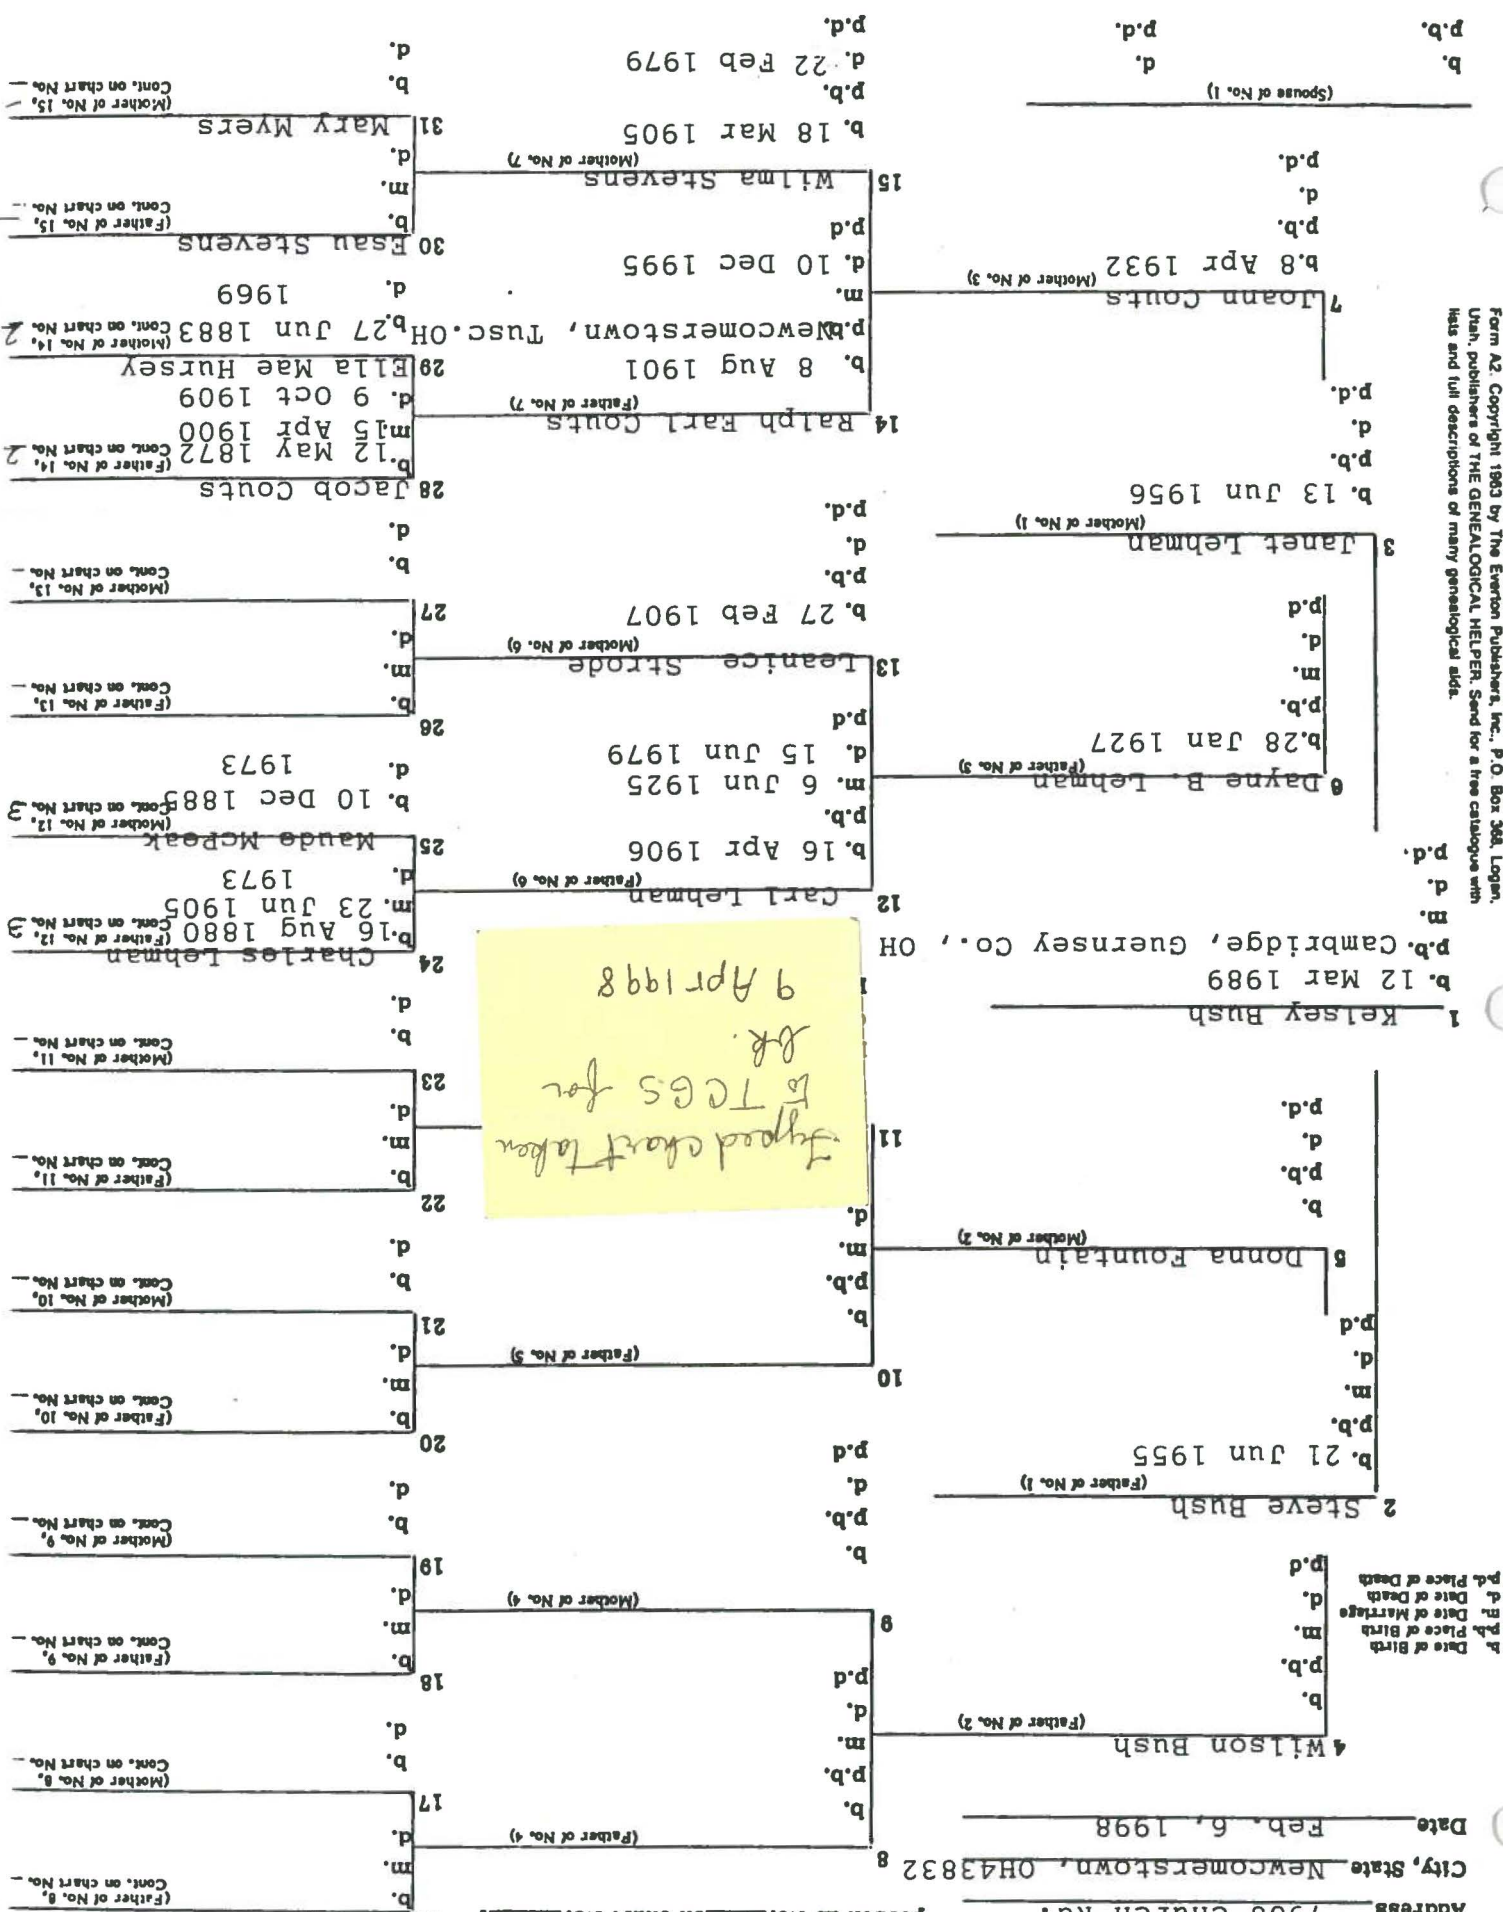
Form A2. Copyright 1963 by The Everton Publishers, Inc., P.O. Box 368, Logan, Utah, publishers of THE GENEALOGICAL HELPER. Send for a free catalogue with lists and full descriptions of many genealogical aids.

b. Date of Birth
p.b. Place of Birth
m. Date of Marriage
d. Date of Death
p.d. Place of Death

Address 7908 Church Rd.
City, State Newcomerstown, OH43832
Date Feb. 6, 1998

1 Kelsey Bush
b. 12 Mar 1989
p.b. Cambridge, Guernsey Co., OH
m.
d.
p.d.

(Spouse of No. 1)
b.
p.b.
d.
p.d.

2 Steve Bush
(Father of No. 1)
b. 21 Jun 1955
p.b.
m.
d.
p.d.

3 Janet Lehman
(Mother of No. 1)
b. 13 Jun 1956
p.b.
d.
p.d.

4 Wilson Bush
(Father of No. 2)
b.
p.b.
m.
d.
p.d.

5 Donna Fountain
(Mother of No. 2)
b.
p.b.
d.
p.d.

6 Dayne B. Lehman
(Father of No. 3)
b. 28 Jan 1927
p.b.
m.
d.
p.d.

7 Joann Couts
(Mother of No. 3)
b. 8 Apr 1932
p.b.
d.
p.d.

8
(Father of No. 4)
b.
p.b.
m.
d.
p.d.

9
(Mother of No. 4)
b.
p.b.
d.
p.d.

10
(Father of No. 5)
b.
p.b.
m.
d.
p.d.

11
(Mother of No. 5)
b.
p.b.
d.
p.d.

12 Carl Lehman
(Father of No. 6)
b. 16 Apr 1906
p.b.
m. 6 Jun 1925
d. 15 Jun 1979
p.d.

13 Leanice Strode
(Mother of No. 6)
b. 27 Feb 1907
p.b.
d.
p.d.

14 Ralph Earl Couts
(Father of No. 7)
b. 8 Aug 1901
p.b. Newcomerstown, Tusc. OH
m.
d. 10 Dec 1995
p.d.

15 Wilma Stevens
(Mother of No. 7)
b. 18 Mar 1905
p.b.
d. 22 Feb 1979
p.d.

16
(Father of No. 8, Cont. on chart No. —)
b.
m.
d.

17
(Mother of No. 8, Cont. on chart No. —)
b.
d.

18
(Father of No. 9, Cont. on chart No. —)
b.
m.
d.

19
(Mother of No. 9, Cont. on chart No. —)
b.
d.

20
(Father of No. 10, Cont. on chart No. —)
b.
m.
d.

21
(Mother of No. 10, Cont. on chart No. —)
b.
d.

22
(Father of No. 11, Cont. on chart No. —)
b.
m.
d.

23
(Mother of No. 11, Cont. on chart No. —)
b.
d.

24 Charles Lehman
(Father of No. 12, Cont. on chart No. 3)
b. 16 Aug 1880
m. 23 Jun 1905
d. 1973

25 Maude McPeak
(Mother of No. 12, Cont. on chart No. 3)
b. 10 Dec 1885
d. 1973

26
(Father of No. 13, Cont. on chart No. —)
b.
m.
d.

27
(Mother of No. 13, Cont. on chart No. —)
b.
d.

28 Jacob Couts
(Father of No. 14, Cont. on chart No. 2)
b. 12 May 1872
m. 15 Apr 1900
d. 9 Oct 1909

29 Ella Mae Hursey
(Mother of No. 14, Cont. on chart No. 2)
b. 27 Jun 1883
d. 1969

30 Esau Stevens
(Father of No. 15, Cont. on chart No. —)
b.
m.
d.

31 Mary Myers
(Mother of No. 15, Cont. on chart No. —)
b.
d.

Typed chart taken to TCGS for LK.
9 Apr 1998